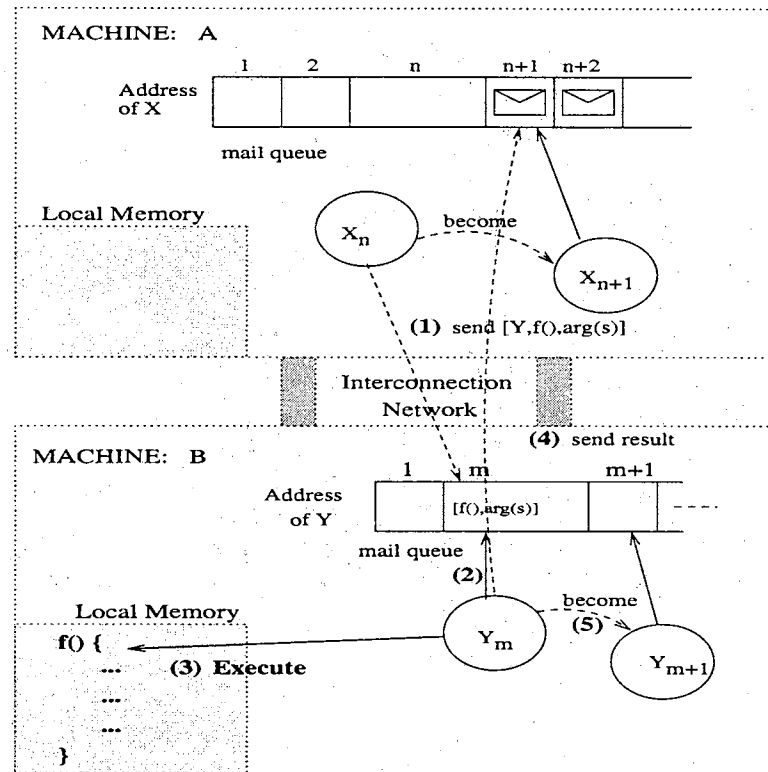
MACHINE: A

1 2 n n+1 n+2

Address of X

mail queue

Local Memory

$X_n$

become

$X_{n+1}$

(1) send [Y,f(),arg(s)]

Interconnection Network

(4) send result

MACHINE: B

1 m m+1

Address of Y

[f(),arg(s)]

mail queue

(2)

Local Memory

f() {
...
...
...
}

(3) Execute

$Y_m$

become

(5)

$Y_{m+1}$